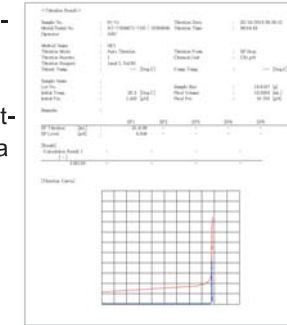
< Titration Result >

Sample No. : 01-01 Titration Date : 2013/03/15 09:30:12
Model Serial No. : AT-510(0471-720) / 3098888 Titration Time : 00:04:15
Operator : JMS

Method Name : HCl
Titration Mode : Auto Titration Titration Form : EP Stop
Titration Electric : 1 Channel Unit : Ch1 pH
Titration Reagent : 1mol/L NaOH
Titrant Temp : --- [Deg.C] Comp Temp : --- [Deg.C]

Sample Name : Sample Size : 10.0147 [g]
Lot No. : Final Volume : 10.0000 [mL]
Initial Temp. : 26.2 [Deg.C] Final Pot : 10.750 [pH]
Initial Pot : 1.469 [pH]

Remarks :

| | EP1 | EP2 | EP3 | EP4 | EP5 |
|---|---|---|---|---|---|
| EP Titration [mL] | 10.4180 | | | | |
| EP Level [pH] | 8.000 | | | | |

[Result]
Calculation Result 1
[---]
1.0410

[Titration Curve]